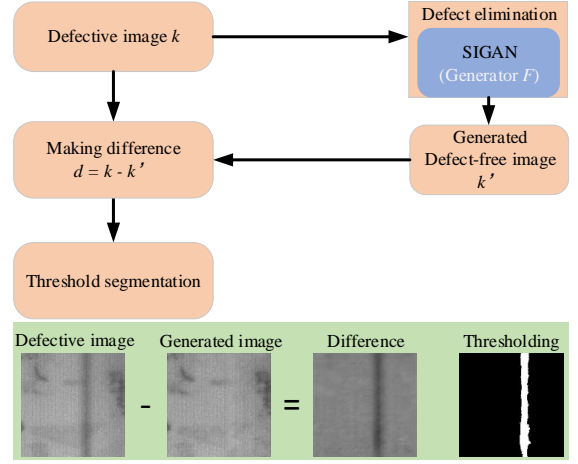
Defective image $k$

Defect elimination

SIGAN

(Generator $F$)

Making difference

$d = k - k'$

Generated

Defect-free image

$k'$

Threshold segmentation

Defective image

Generated image

Difference

Thresholding

-

=